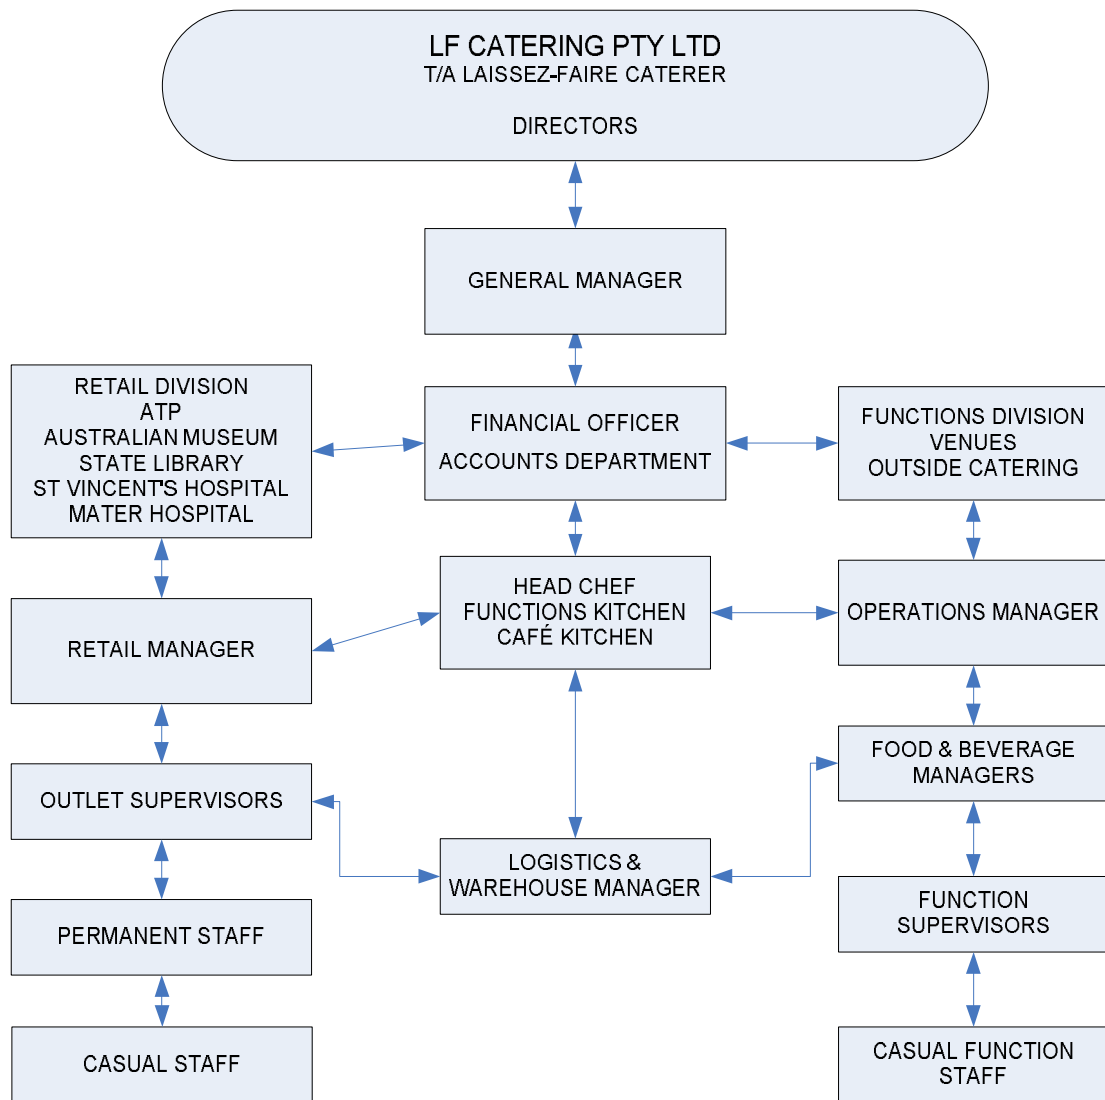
LF CATERING PTY LTD
T/A LAISSEZ-FAIRE CATERER

DIRECTORS

GENERAL MANAGER

RETAIL DIVISION
ATP
AUSTRALIAN MUSEUM
STATE LIBRARY
ST VINCENT'S HOSPITAL
MATER HOSPITAL

FINANCIAL OFFICER
ACCOUNTS DEPARTMENT

FUNCTIONS DIVISION
VENUES
OUTSIDE CATERING

RETAIL MANAGER

HEAD CHEF
FUNCTIONS KITCHEN
CAFÉ KITCHEN

OPERATIONS MANAGER

FOOD & BEVERAGE
MANAGERS

OUTLET SUPERVISORS

LOGISTICS &
WAREHOUSE MANAGER

FUNCTION
SUPERVISORS

PERMANENT STAFF

CASUAL STAFF

CASUAL FUNCTION
STAFF